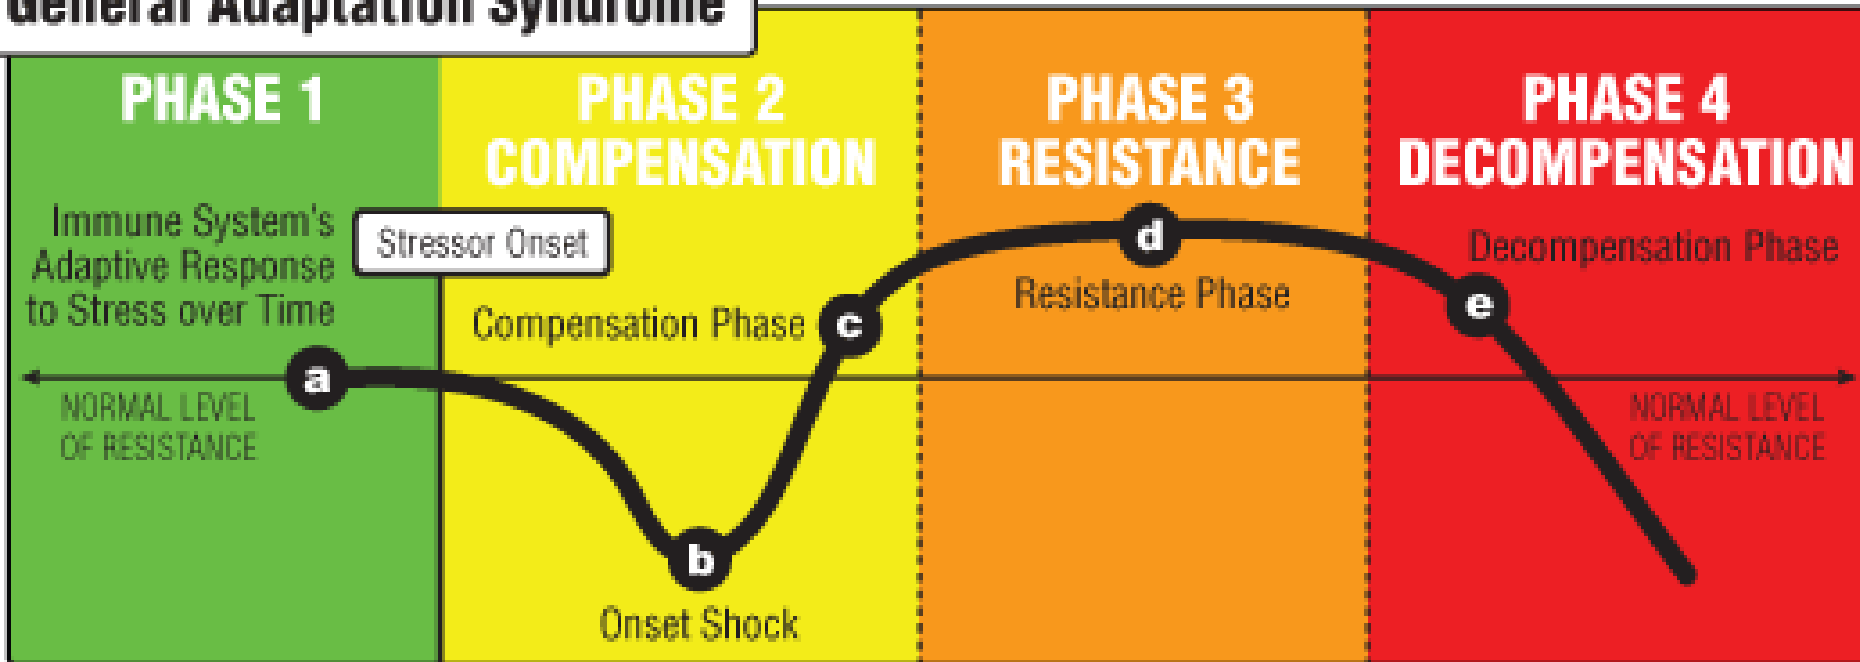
General Adaptation Syndrome

PHASE 1

PHASE 2
COMPENSATION

PHASE 3
RESISTANCE

PHASE 4
DECOMPENSATION

Immune System's Adaptive Response to Stress over Time

Stressor Onset

Compensation Phase

Resistance Phase

Decompensation Phase

a

b

c

d

e

NORMAL LEVEL OF RESISTANCE

NORMAL LEVEL OF RESISTANCE

Onset Shock